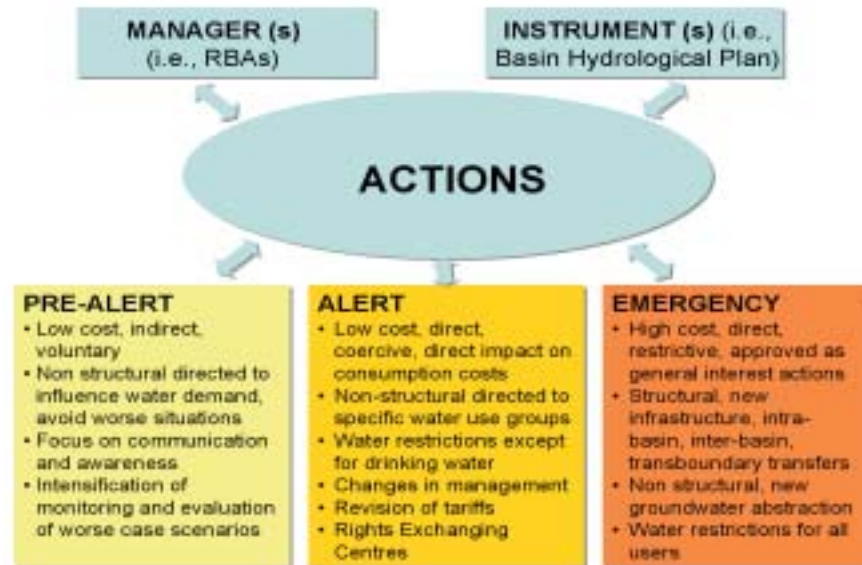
MANAGER (s)
(i.e., RBAs)

INSTRUMENT (s) (i.e., Basin Hydrological Plan)

ACTIONS

PRE-ALERT
• Low cost, indirect, voluntary
• Non structural directed to influence water demand, avoid worse situations
• Focus on communication and awareness
• Intensification of monitoring and evaluation of worse case scenarios

ALERT
• Low cost, direct, coercive, direct impact on consumption costs
• Non-structural directed to specific water use groups
• Water restrictions except for drinking water
• Changes in management
• Revision of tariffs
• Rights Exchanging Centres

EMERGENCY
• High cost, direct, restrictive, approved as general interest actions
• Structural, new infrastructure, intra-basin, inter-basin, transboundary transfers
• Non structural, new groundwater abstraction
• Water restrictions for all users